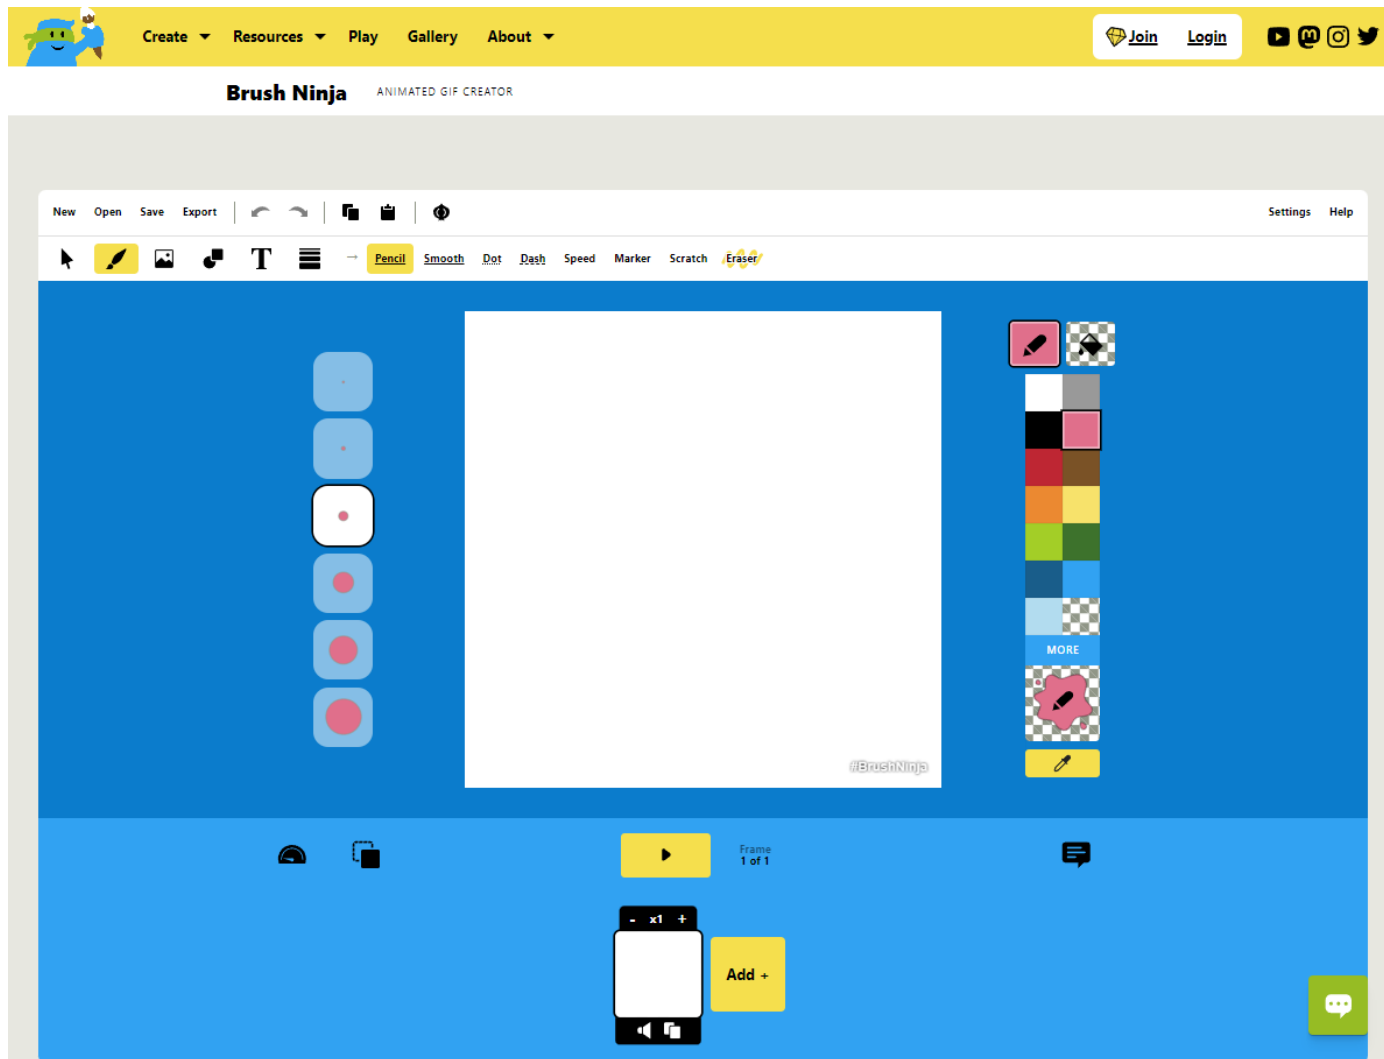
Create Resources Play Gallery About

Join Login

Brush Ninja ANIMATED GIF CREATOR

New Open Save Export

Settings Help

Pencil Smooth Dot Dash Speed Marker Scratch Eraser

#BrushNinja

MORE

Frame 1 of 1

- x1 +

Add +